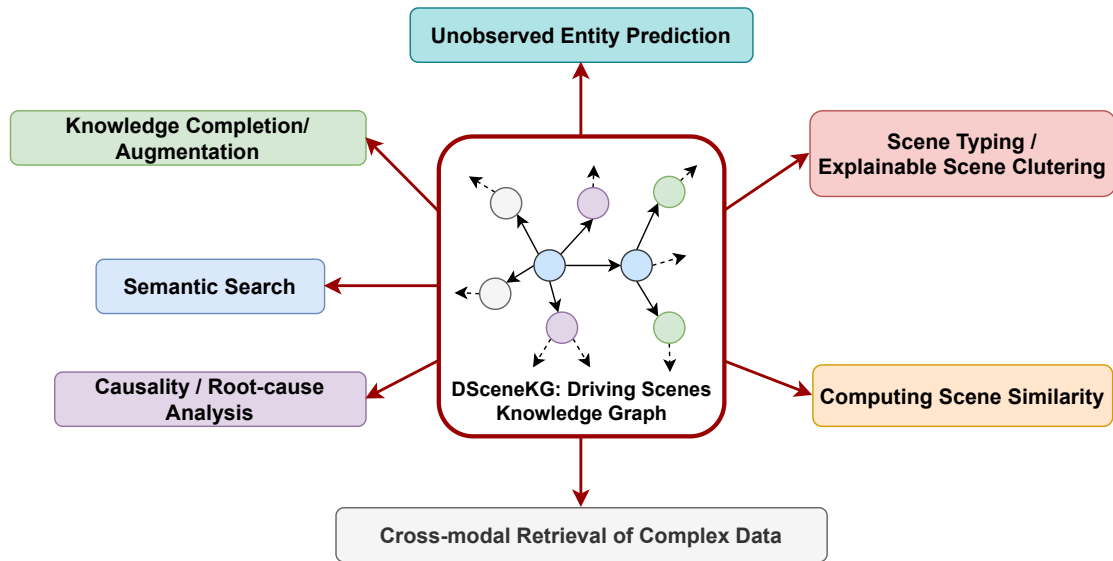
Unobserved Entity Prediction

Knowledge Completion/ Augmentation

Scene Typing / Explainable Scene Clutering

Semantic Search

Causality / Root-cause Analysis

DSceneKG: Driving Scenes Knowledge Graph

Computing Scene Similarity

Cross-modal Retrieval of Complex Data